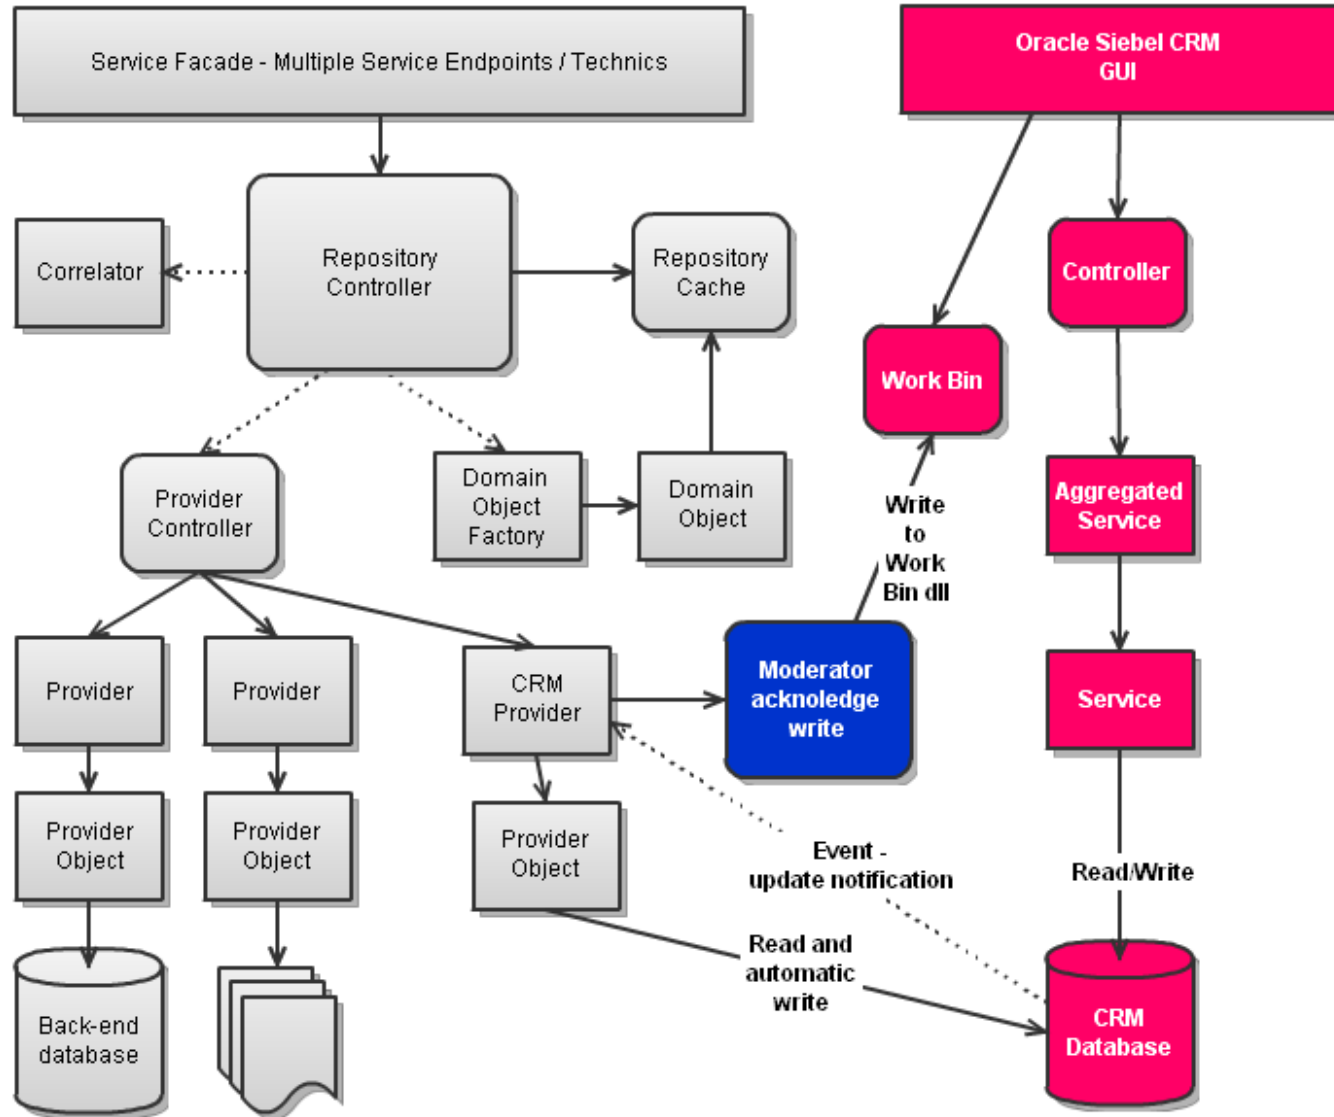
Service Facade - Multiple Service Endpoints / Technics

Oracle Siebel CRM GUI

Correlator

Repository Controller

Repository Cache

Controller

Work Bin

Provider Controller

Domain Object Factory

Domain Object

Aggregated Service

Write to Work Bin dll

Provider

Provider

CRM Provider

Moderator acknoledge write

Service

Provider Object

Provider Object

Provider Object

Event - update notification

Read/Write

Read and automatic write

Back-end database

CRM Database